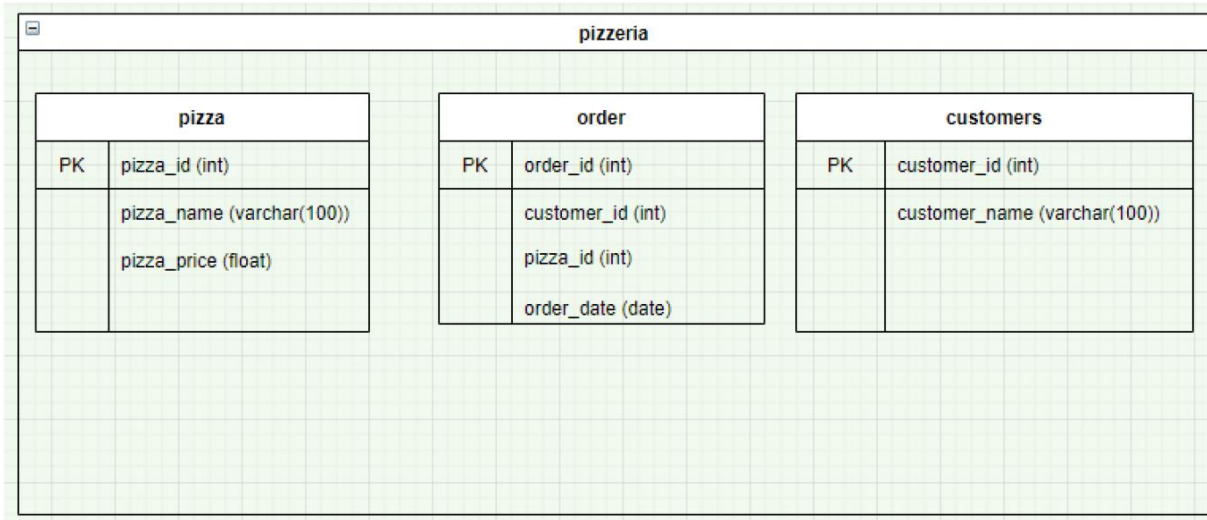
pizzeria

| pizza | |
|---|---|
| PK | pizza_id (int) |
| | pizza_name (varchar(100)) |
| | pizza_price (float) |

| order | |
|---|---|
| PK | order_id (int) |
| | customer_id (int) |
| | pizza_id (int) |
| | order_date (date) |

| customers | |
|---|---|
| PK | customer_id (int) |
| | customer_name (varchar(100)) |